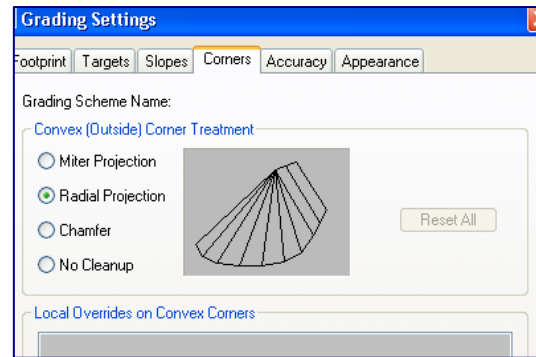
Grading Settings

Footprint | Targets | Slopes | Corners | Accuracy | Appearance

Grading Scheme Name:

Convex (Outside) Corner Treatment

Miter Projection

Radial Projection

Chamfer

No Cleanup

Reset All

Local Overrides on Convex Corners